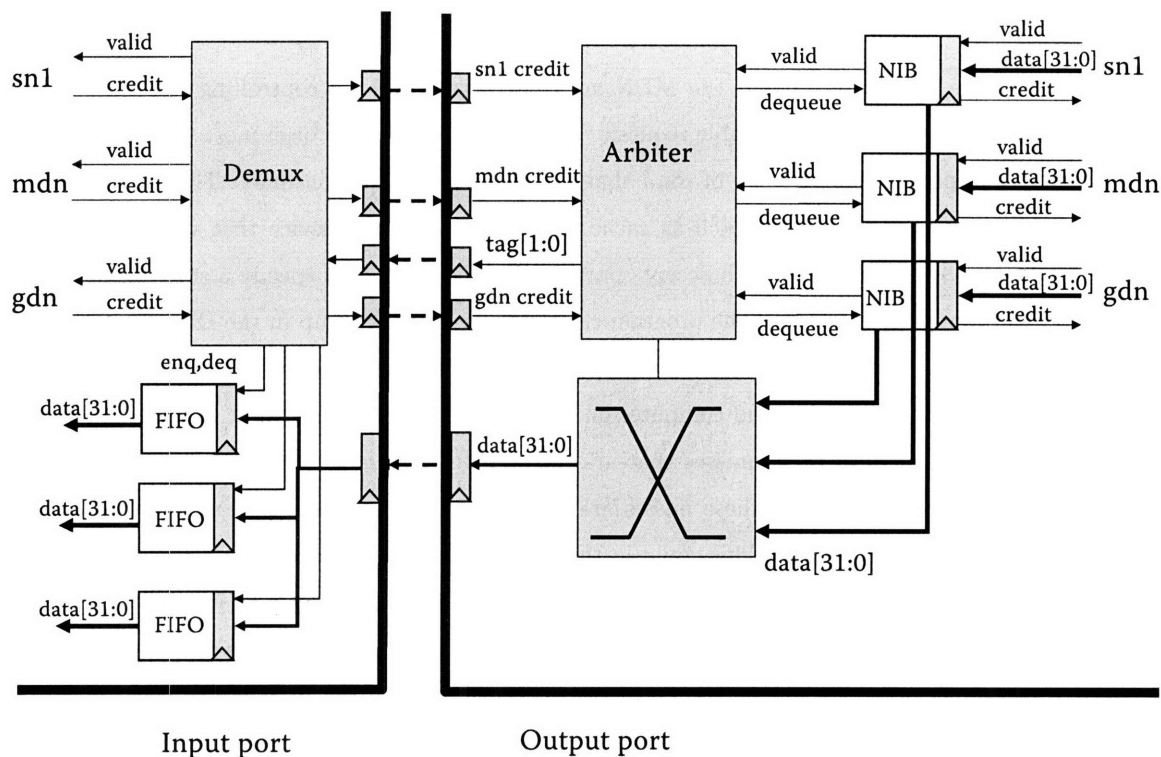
valid
sn1
credit
valid
mdn
credit
valid
gdn
credit
Demux
enq,deq
data[31:0]
FIFO
data[31:0]
FIFO
data[31:0]
FIFO
sn1 credit
mdn credit
tag[1:0]
gdn credit
data[31:0]
Arbiter
valid
dequeue
valid
dequeue
valid
dequeue
NIB
NIB
NIB
valid
data[31:0]
sn1
credit
valid
data[31:0]
mdn
credit
valid
data[31:0]
gdn
credit
data[31:0]

Input port

Output port